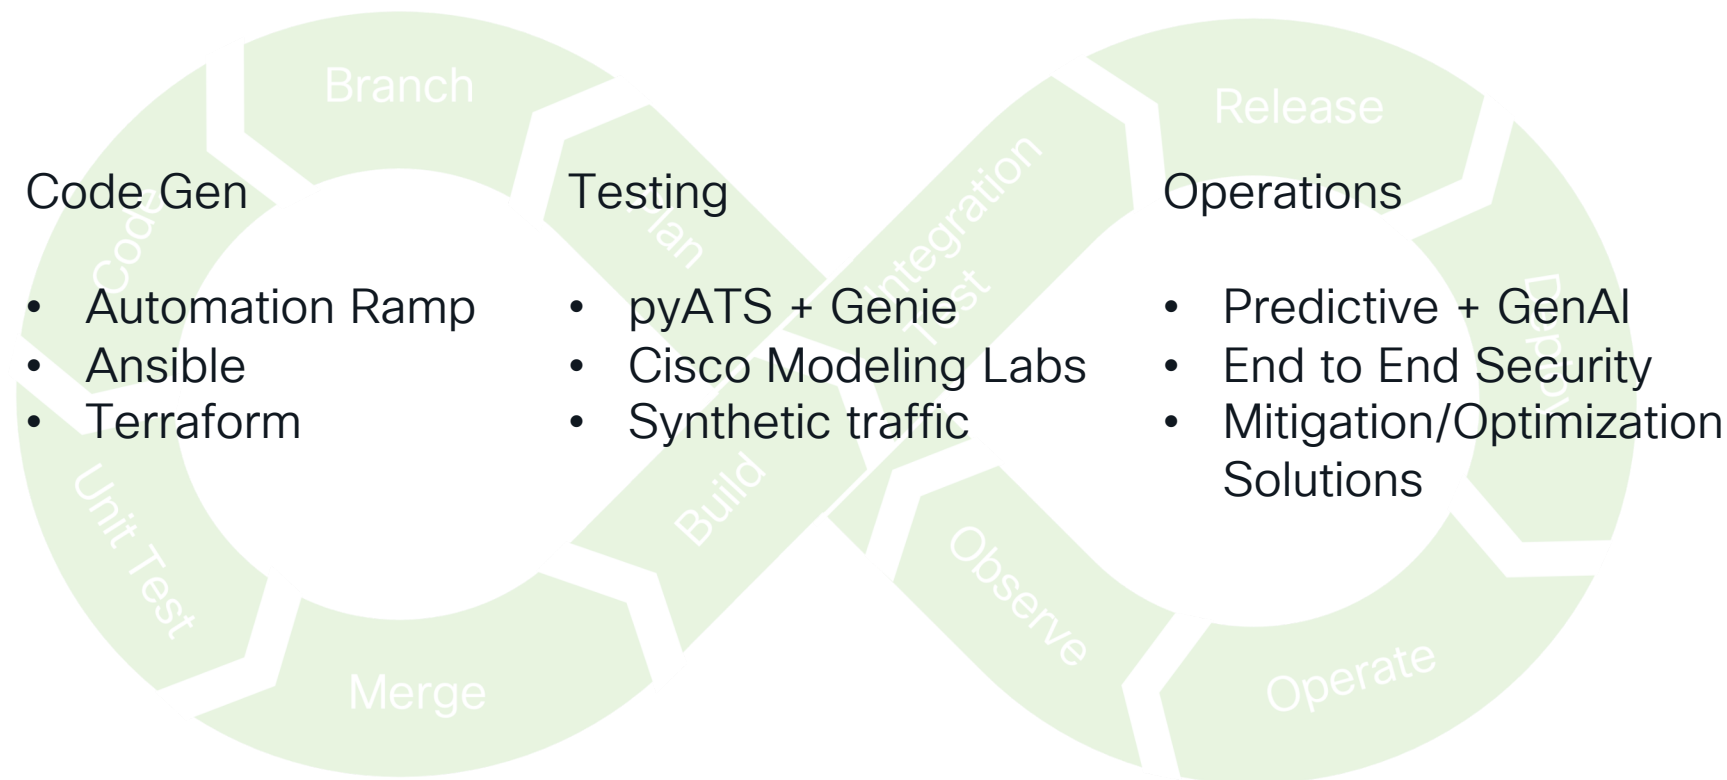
Branch

Release

Code Gen

- Automation Ramp
- Ansible
- Terraform

Testing

- pyATS + Genie
- Cisco Modeling Labs
- Synthetic traffic

Operations

- Predictive + GenAI
- End to End Security
- Mitigation/Optimization Solutions

Code

Plan

Integration Test

Deploy

Unit Test

Build

Observe

Merge

Operate